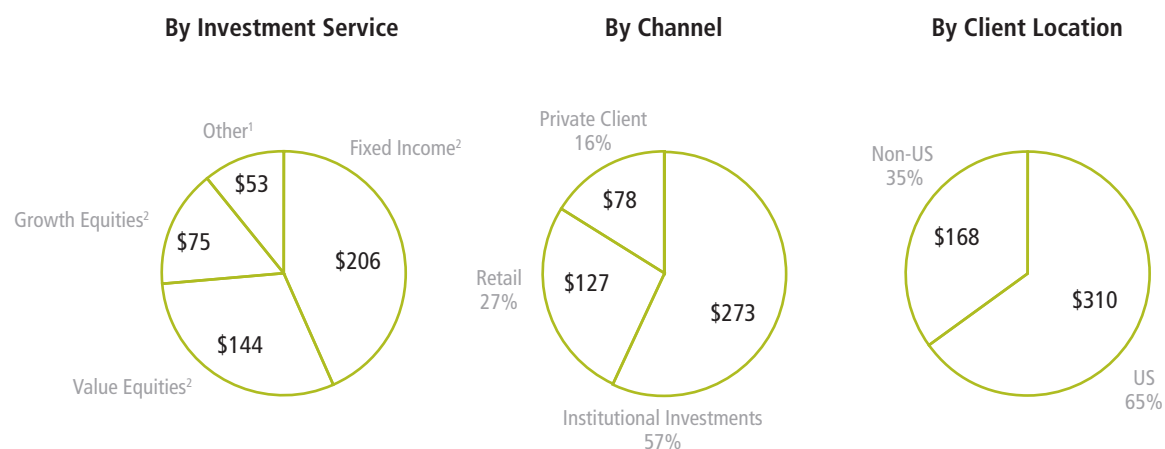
By Investment Service

Other$^1$

Fixed Income$^2$

Growth Equities$^2$

$53

$75

$206

$144

Value Equities$^2$

By Channel

Private Client
16%

$78

Retail
27%

$127

$273

Institutional Investments
57%

By Client Location

Non-US
35%

$168

$310

US
65%